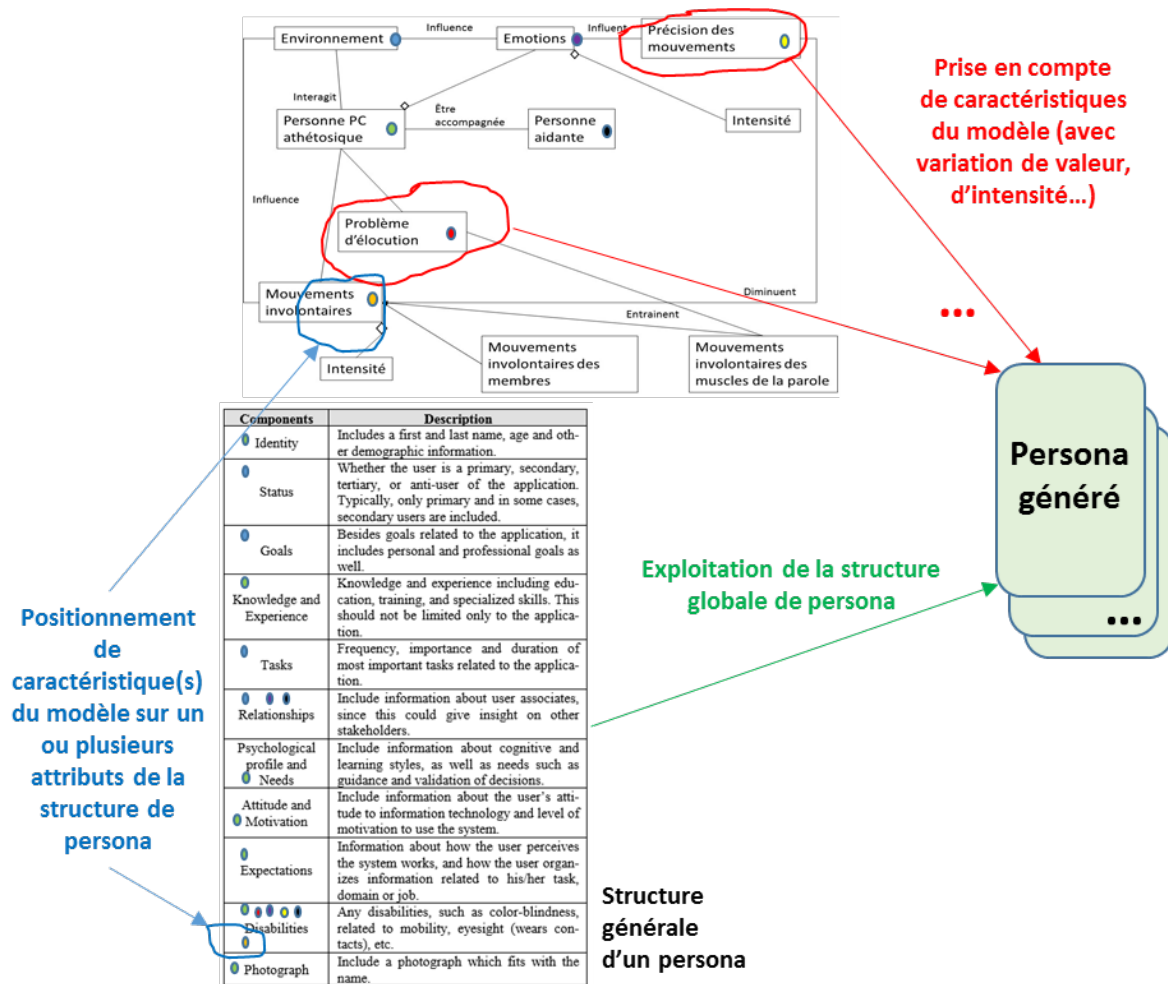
Environnement

Influence

Emotions

Influent

Précision des mouvements

Interagit

Personne PC athétosique

Être accompagnée

Personne aidante

Intensité

Influence

Problème d'élocution

Diminuent

Mouvements involontaires

Entrainent

Intensité

Mouvements involontaires des membres

Mouvements involontaires des muscles de la parole

Prise en compte de caractéristiques du modèle (avec variation de valeur, d'intensité…)

…

Persona généré

…

| Components | Description |
|---|---|
| Identity | Includes a first and last name, age and other demographic information. |
| Status | Whether the user is a primary, secondary, tertiary, or anti-user of the application. Typically, only primary and in some cases, secondary users are included. |
| Goals | Besides goals related to the application, it includes personal and professional goals as well. |
| Knowledge and Experience | Knowledge and experience including education, training, and specialized skills. This should not be limited only to the application. |
| Tasks | Frequency, importance and duration of most important tasks related to the application. |
| Relationships | Include information about user associates, since this could give insight on other stakeholders. |
| Psychological profile and Needs | Include information about cognitive and learning styles, as well as needs such as guidance and validation of decisions. |
| Attitude and Motivation | Include information about the user's attitude to information technology and level of motivation to use the system. |
| Expectations | Information about how the user perceives the system works, and how the user organizes information related to his/her task, domain or job. |
| Disabilities | Any disabilities, such as color-blindness, related to mobility, eyesight (wears contacts), etc. |
| Photograph | Include a photograph which fits with the name. |

Exploitation de la structure globale de persona

Positionnement de caractéristique(s) du modèle sur un ou plusieurs attributs de la structure de persona

Structure générale d'un persona